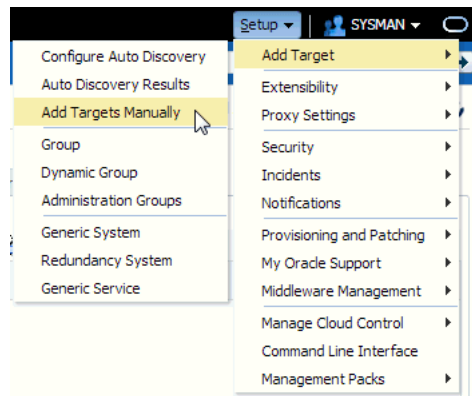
Setup ▾ | SYSMAN ▾

Configure Auto Discovery
Auto Discovery Results
Add Targets Manually
Group
Dynamic Group
Administration Groups
Generic System
Redundancy System
Generic Service

Add Target
Extensibility
Proxy Settings
Security
Incidents
Notifications
Provisioning and Patching
My Oracle Support
Middleware Management
Manage Cloud Control
Command Line Interface
Management Packs